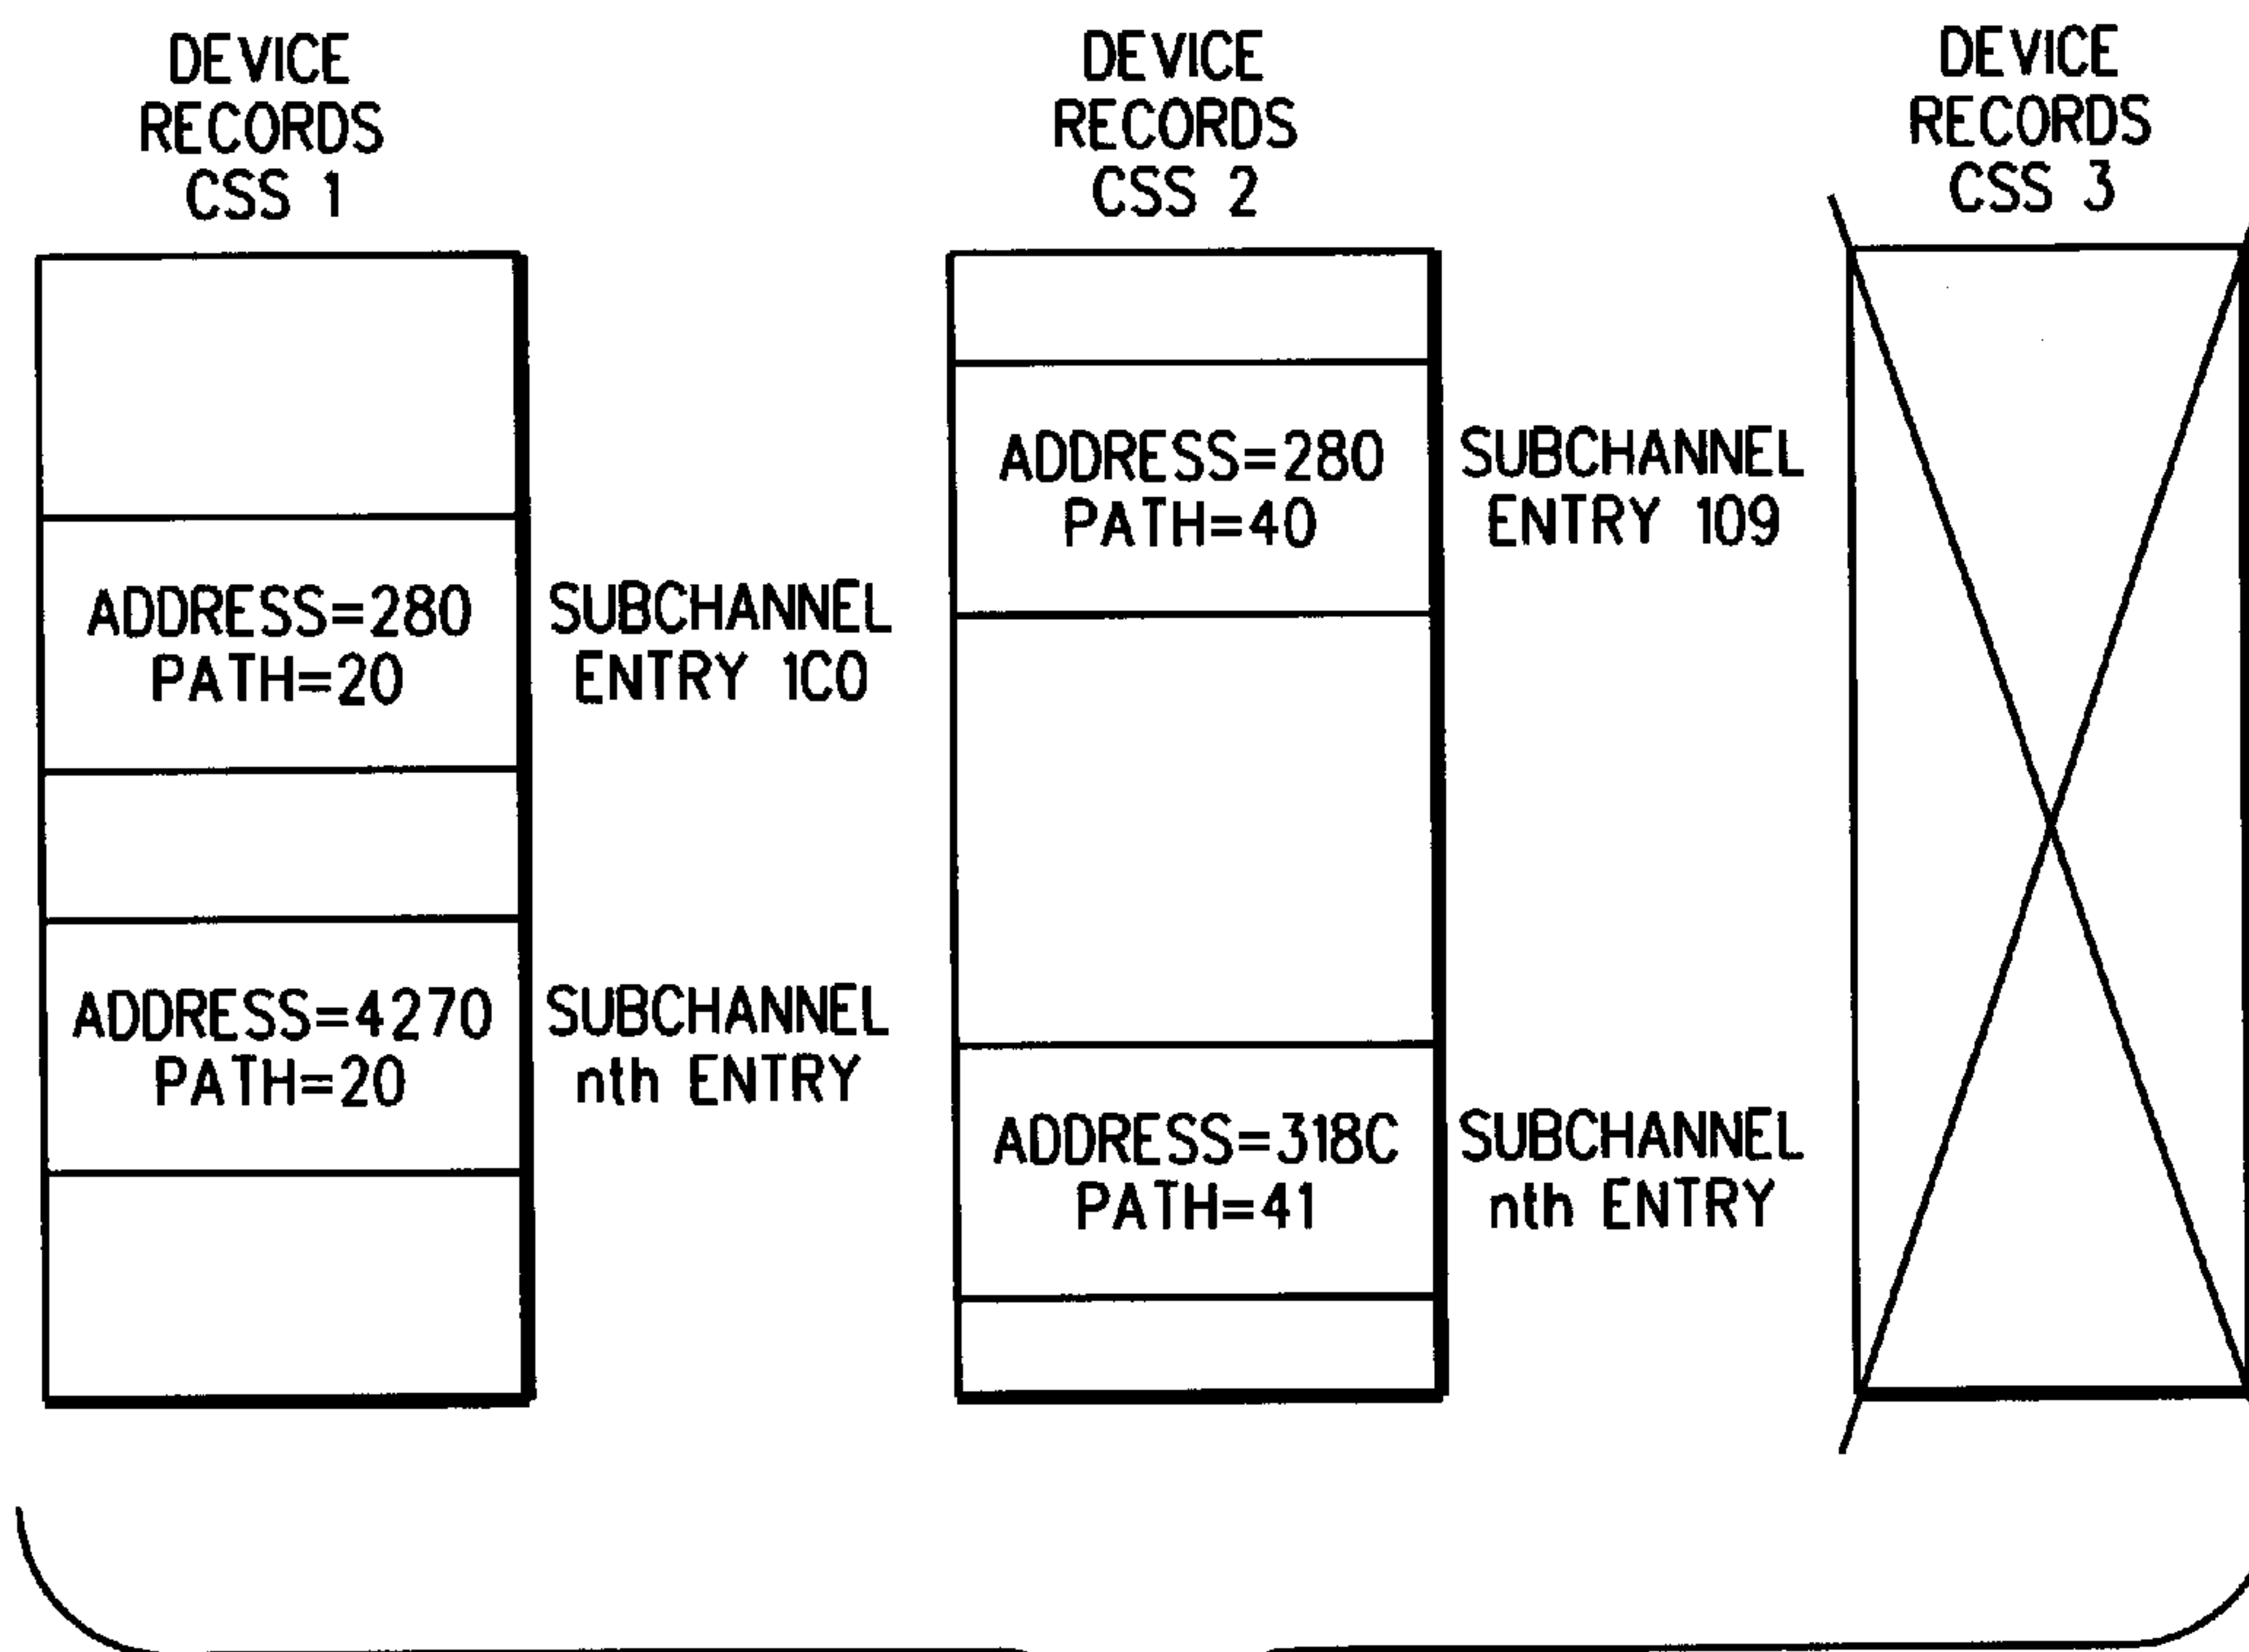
DEVICE RECORDS CSS 1

ADDRESS=280
PATH=20

SUBCHANNEL ENTRY 1C0

ADDRESS=4270
PATH=20

SUBCHANNEL nth ENTRY

DEVICE RECORDS CSS 2

ADDRESS=280
PATH=40

SUBCHANNEL ENTRY 109

ADDRESS=318C
PATH=41

SUBCHANNEL nth ENTRY

DEVICE RECORDS CSS 3